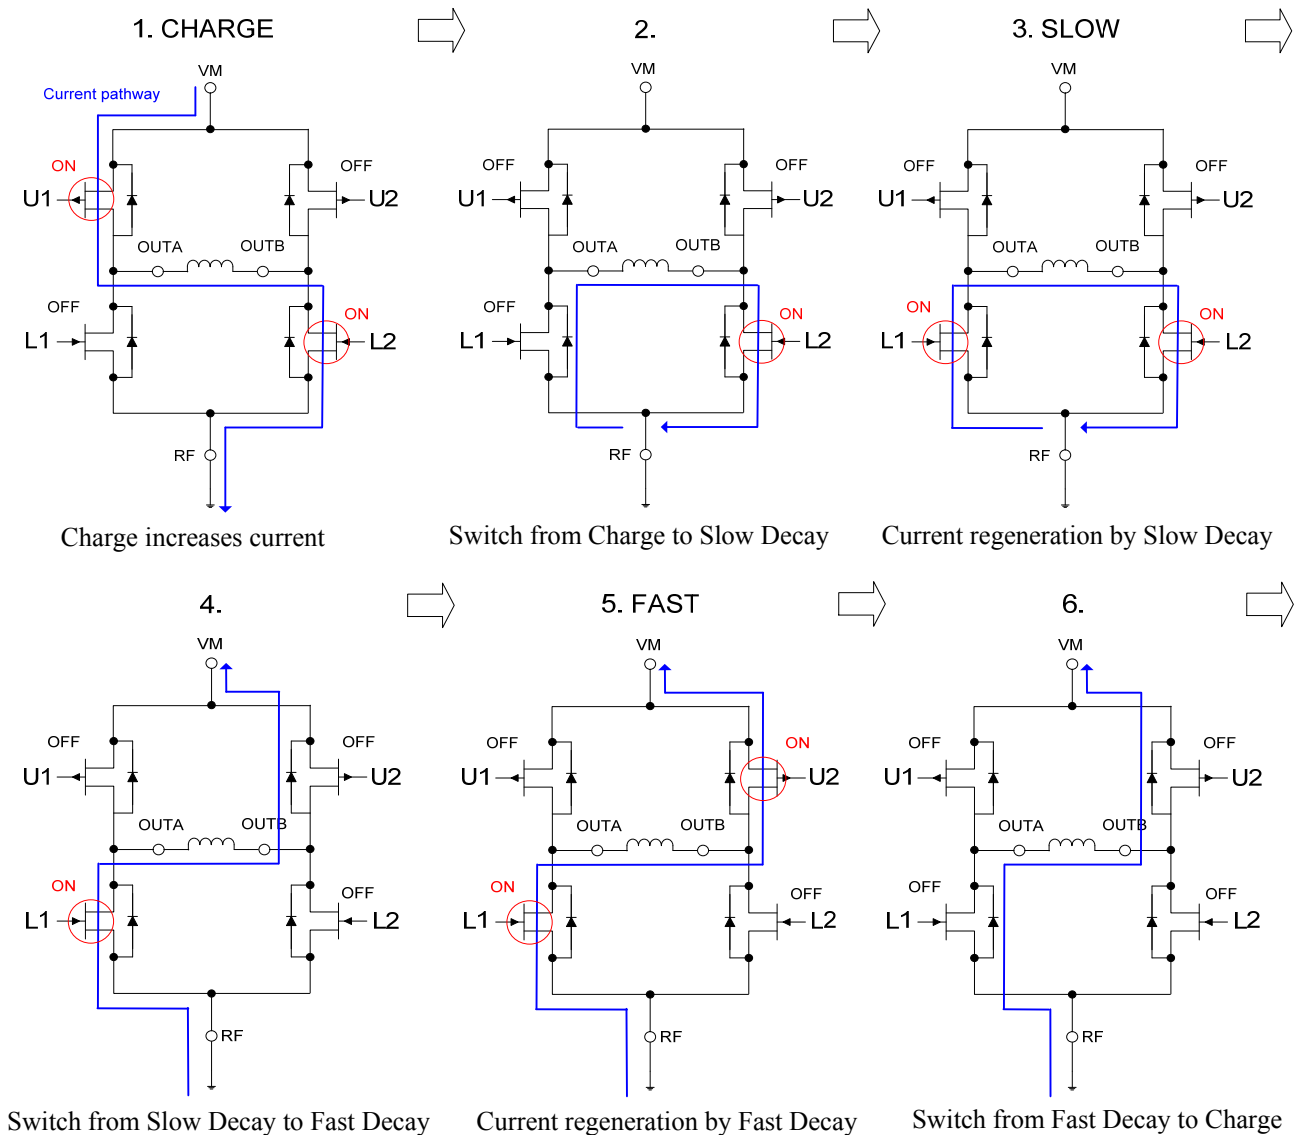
1. CHARGE

Current pathway

VM

ON

U1

OFF

U2

OUTA

OUTB

OFF

L1

ON

L2

RF

Charge increases current

2.

VM

OFF

U1

OFF

U2

OUTA

OUTB

OFF

L1

ON

L2

RF

Switch from Charge to Slow Decay

3. SLOW

VM

OFF

U1

OFF

U2

OUTA

OUTB

ON

L1

ON

L2

RF

Current regeneration by Slow Decay

4.

VM

OFF

U1

OFF

U2

OUTA

OUTB

ON

L1

OFF

L2

RF

Switch from Slow Decay to Fast Decay

5. FAST

VM

OFF

U1

ON

U2

OUTA

OUTB

ON

L1

OFF

L2

RF

Current regeneration by Fast Decay

6.

VM

OFF

U1

OFF

U2

OUTA

OUTB

OFF

L1

OFF

L2

RF

Switch from Fast Decay to Charge